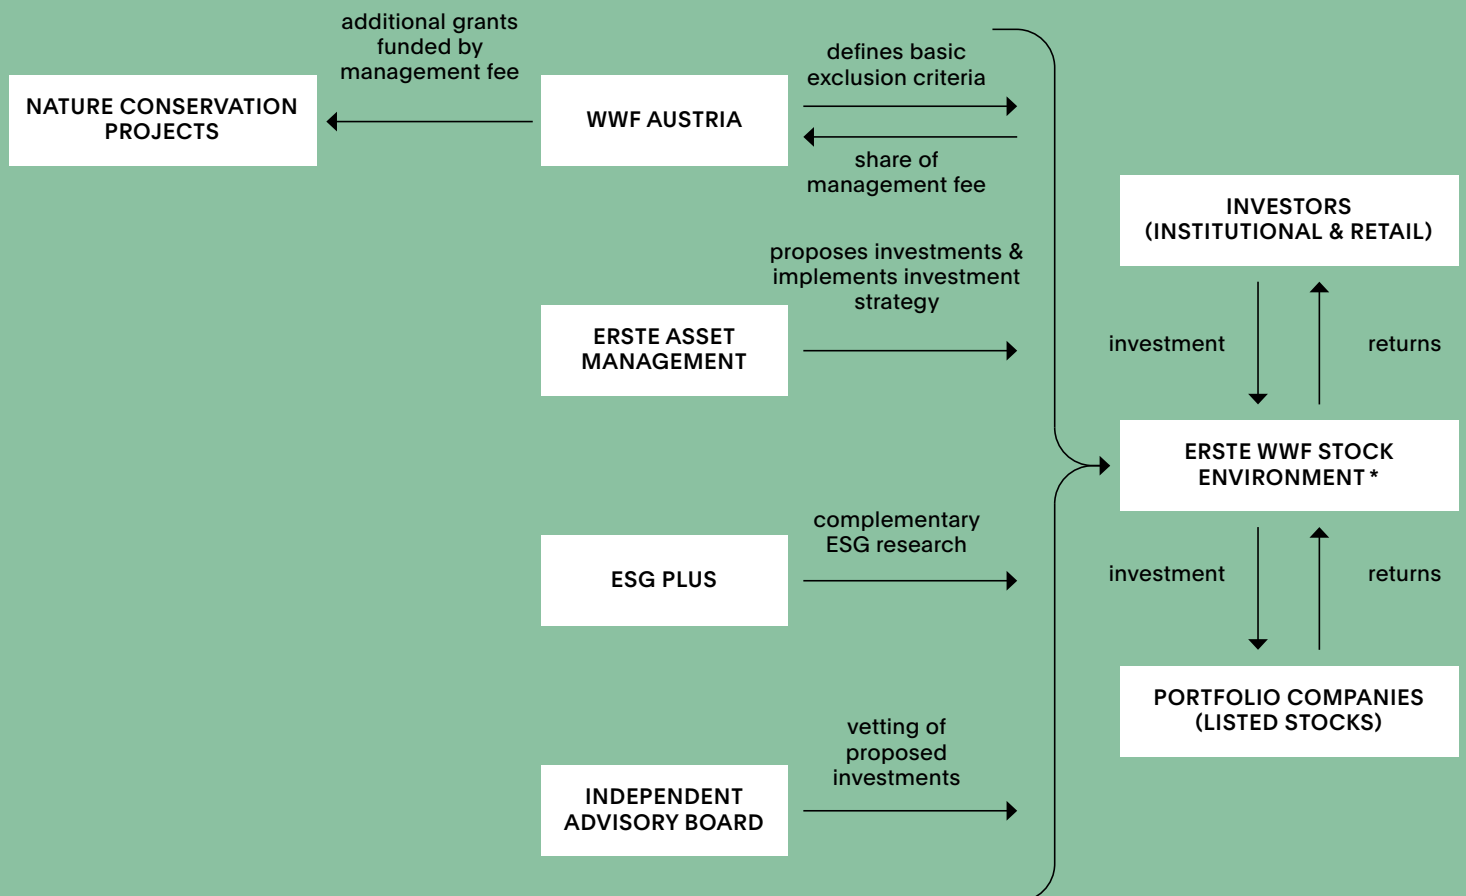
additional grants funded by management fee

NATURE CONSERVATION PROJECTS

WWF AUSTRIA

defines basic exclusion criteria

share of management fee

INVESTORS (INSTITUTIONAL & RETAIL)

proposes investments & implements investment strategy

ERSTE ASSET MANAGEMENT

investment

returns

ERSTE WWF STOCK ENVIRONMENT *

complementary ESG research

ESG PLUS

investment

returns

PORTFOLIO COMPANIES (LISTED STOCKS)

vetting of proposed investments

INDEPENDENT ADVISORY BOARD